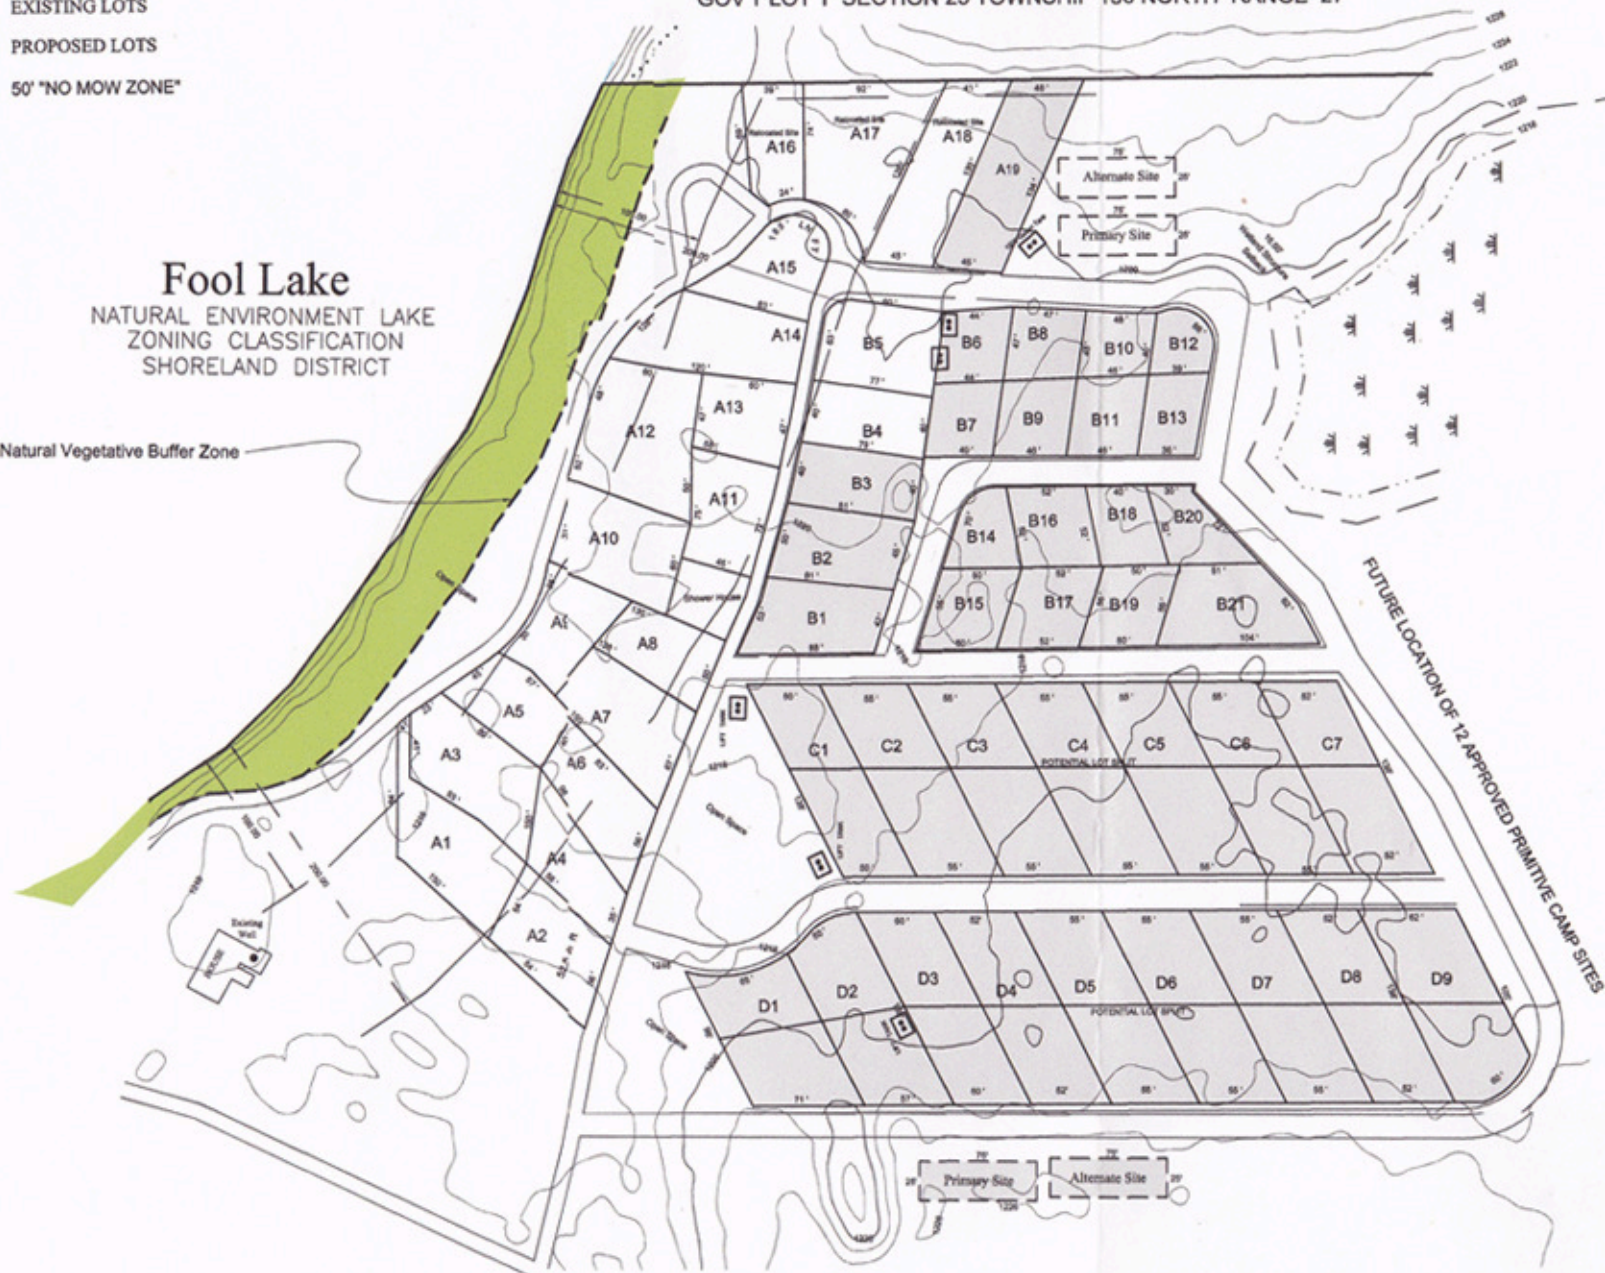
EXISTING LOTS

PROPOSED LOTS

50' "NO MOW ZONE"

GOV'T LOT 1 SECTION 25 TOWNSHIP 139 NORTH RANGE 27

Fool Lake
NATURAL ENVIRONMENT LAKE
ZONING CLASSIFICATION
SHORELAND DISTRICT

Natural Vegetative Buffer Zone

A16 A17 A18 A19

Alternate Site

Primary Site

A15 A14 A13 A12 A11 A10 A9 A8 A7 A6 A5 A4 A3 A2 A1

B5 B6 B8 B10 B12
B4 B7 B9 B11 B13
B3
B14 B16 B18 B20
B2
B15 B17 B19 B21
B1

Shower House

Open Space

C1 C2 C3 C4 C5 C6 C7

POTENTIAL LOT SPLIT

D1 D2 D3 D4 D5 D6 D7 D8 D9

POTENTIAL LOT SPLIT

Existing Well

FUTURE LOCATION OF 12 APPROVED PRIMITIVE CAMP SITES

Primary Site

Alternate Site